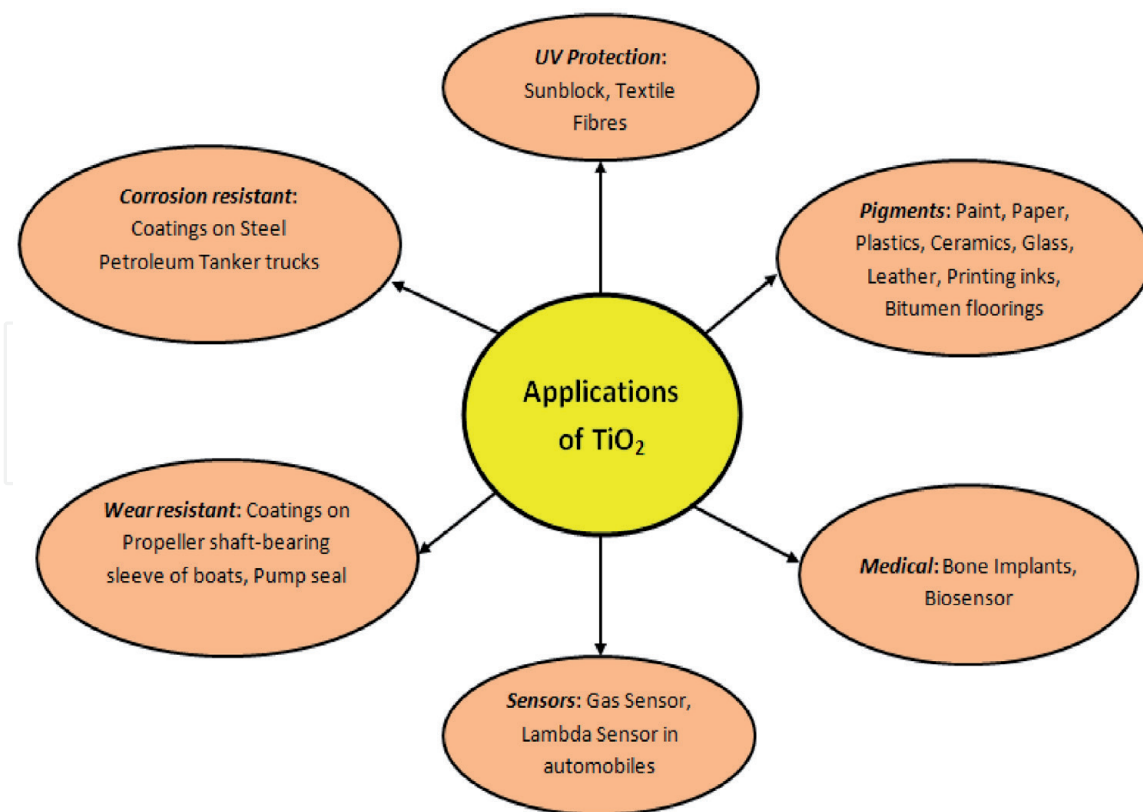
UV Protection: Sunblock, Textile Fibres

Corrosion resistant: Coatings on Steel Petroleum Tanker trucks

Pigments: Paint, Paper, Plastics, Ceramics, Glass, Leather, Printing inks, Bitumen floorings

Applications of $TiO_2$

Wear resistant: Coatings on Propeller shaft-bearing sleeve of boats, Pump seal

Medical: Bone Implants, Biosensor

Sensors: Gas Sensor, Lambda Sensor in automobiles